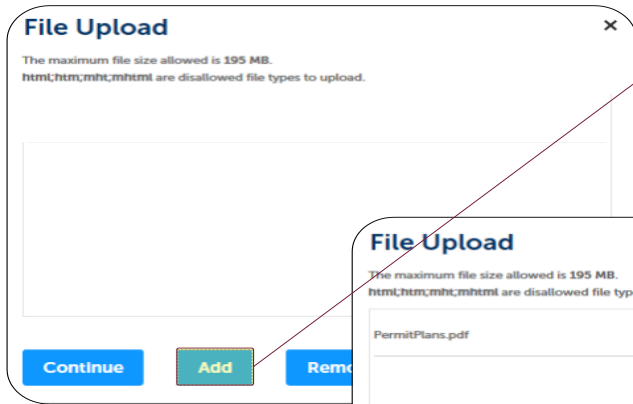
File Upload

×

The maximum file size allowed is 195 MB.
html;htm;mht;mhtml are disallowed file types to upload.

Continue Add Remo

File Upload

The maximum file size allowed is 195 MB.
html;htm;mht;mhtml are disallowed file typ

PermitPlans.pdf